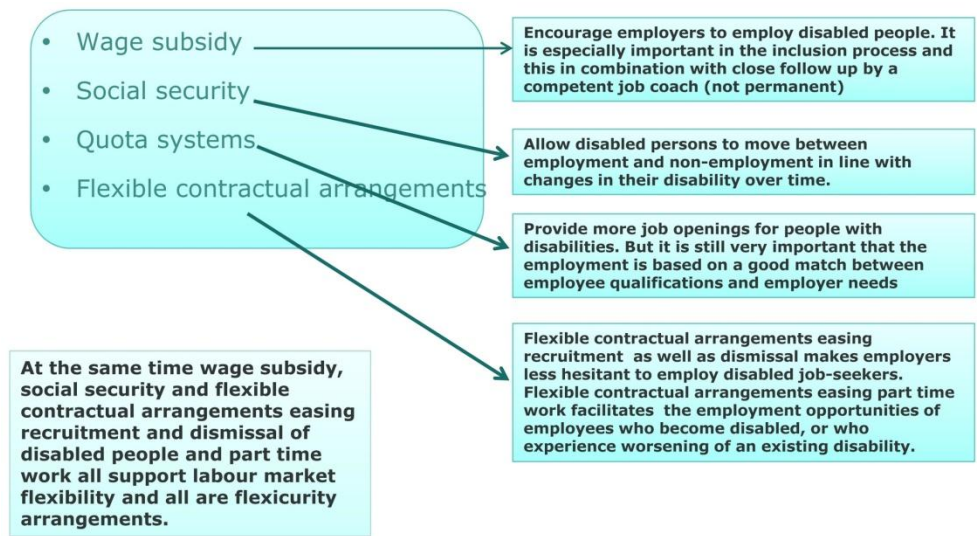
- Wage subsidy
- Social security
- Quota systems
- Flexible contractual arrangements

Encourage employers to employ disabled people. It is especially important in the inclusion process and this in combination with close follow up by a competent job coach (not permanent)

Allow disabled persons to move between employment and non-employment in line with changes in their disability over time.

Provide more job openings for people with disabilities. But it is still very important that the employment is based on a good match between employee qualifications and employer needs

Flexible contractual arrangements easing recruitment as well as dismissal makes employers less hesitant to employ disabled job-seekers. Flexible contractual arrangements easing part time work facilitates the employment opportunities of employees who become disabled, or who experience worsening of an existing disability.

At the same time wage subsidy, social security and flexible contractual arrangements easing recruitment and dismissal of disabled people and part time work all support labour market flexibility and all are flexicurity arrangements.